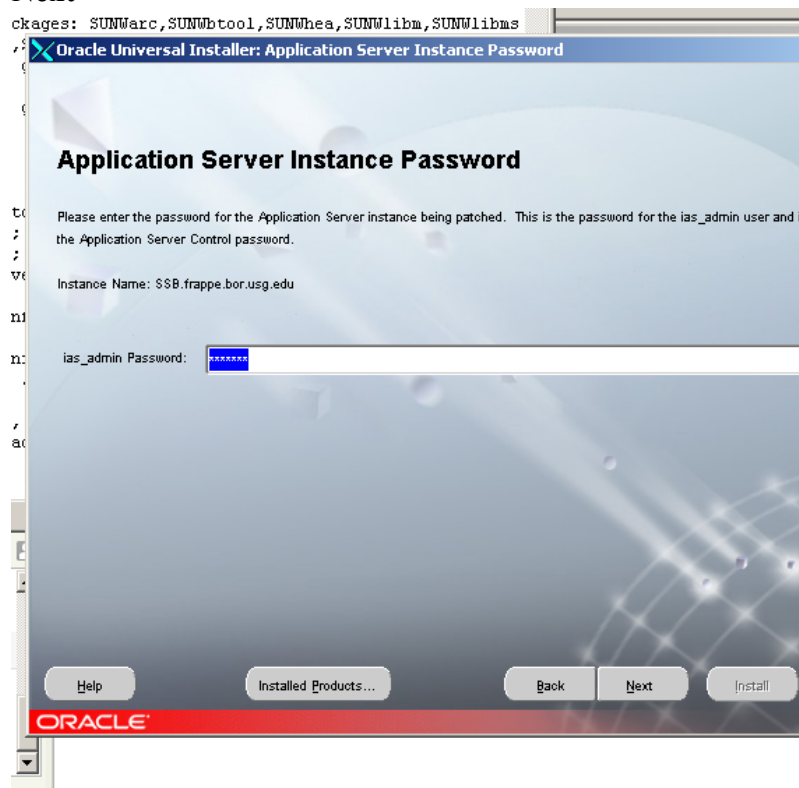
ckages: SUNWarc,SUNWbtool,SUNWhea,SUNWlibm,SUNWlibms

Oracle Universal Installer: Application Server Instance Password

Application Server Instance Password

Please enter the password for the Application Server instance being patched. This is the password for the ias_admin user and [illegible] the Application Server Control password.

Instance Name: SSB.frappe.bor.usg.edu

ias_admin Password: *******

Help

Installed Products...

Back

Next

Install

ORACLE